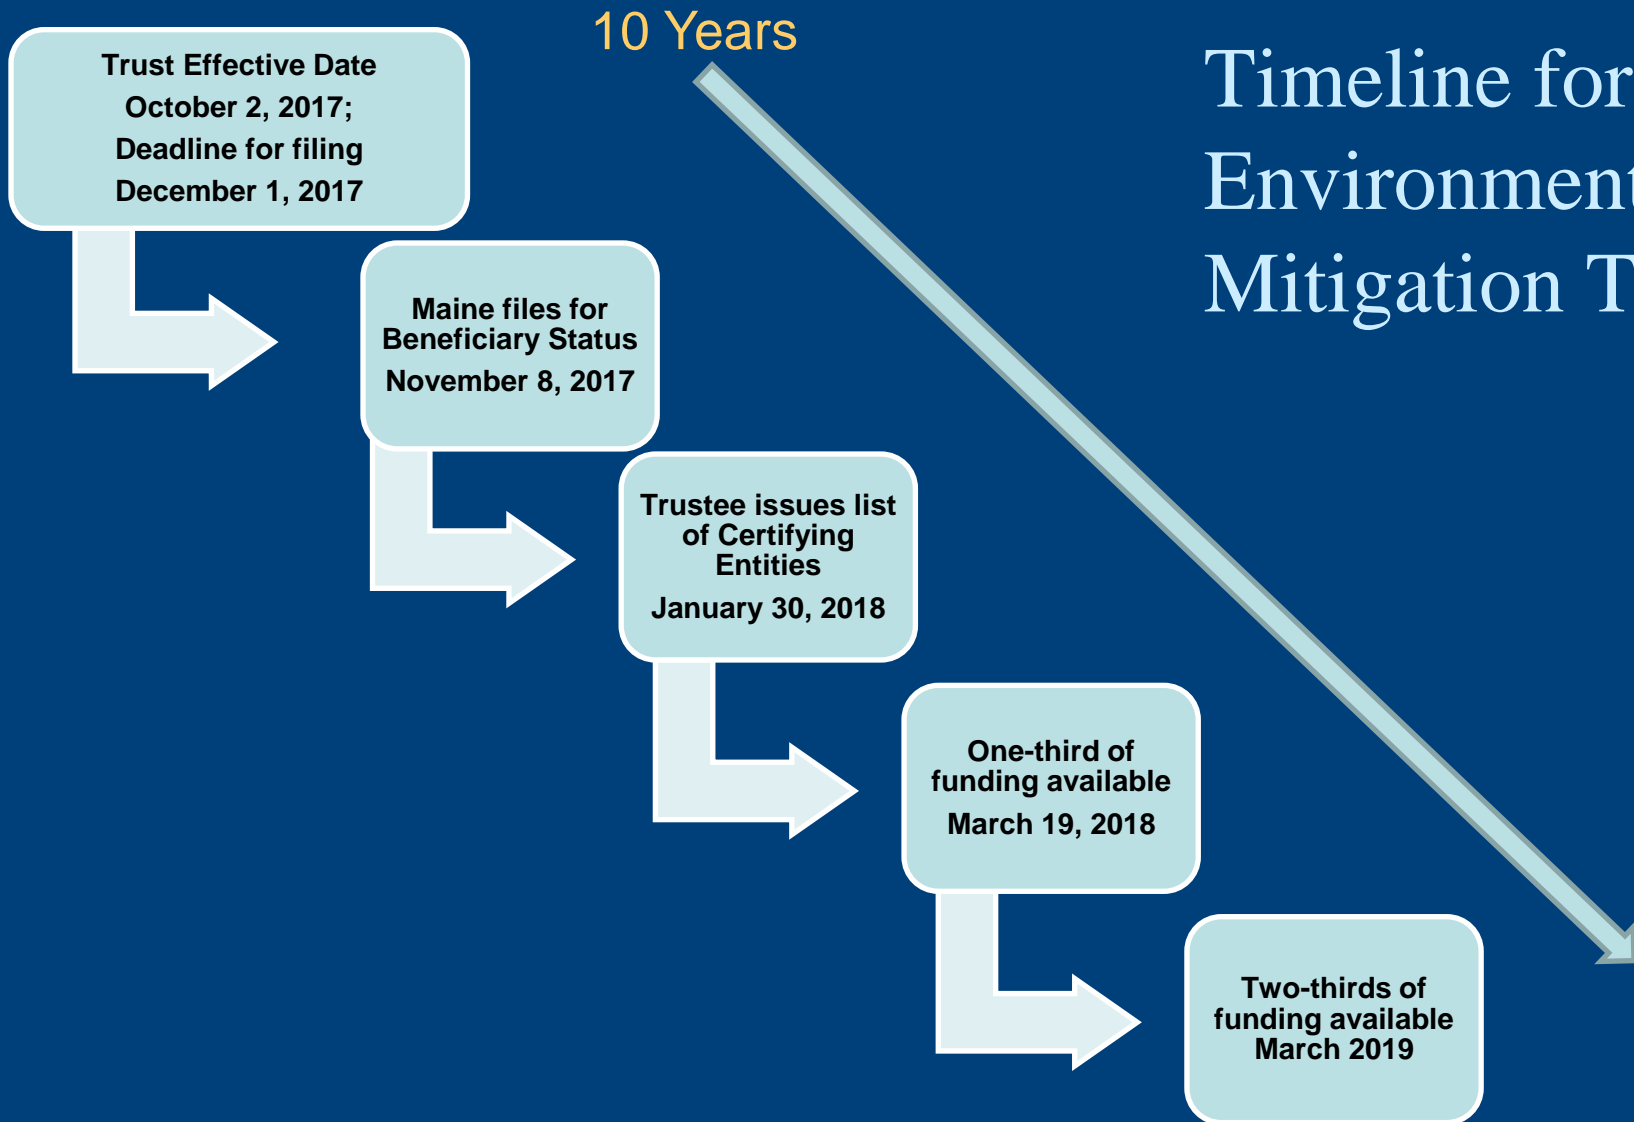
Timeline for
Environment
Mitigation T

10 Years

Trust Effective Date
October 2, 2017;
Deadline for filing
December 1, 2017

Maine files for
Beneficiary Status
November 8, 2017

Trustee issues list
of Certifying
Entities
January 30, 2018

One-third of
funding available
March 19, 2018

Two-thirds of
funding available
March 2019